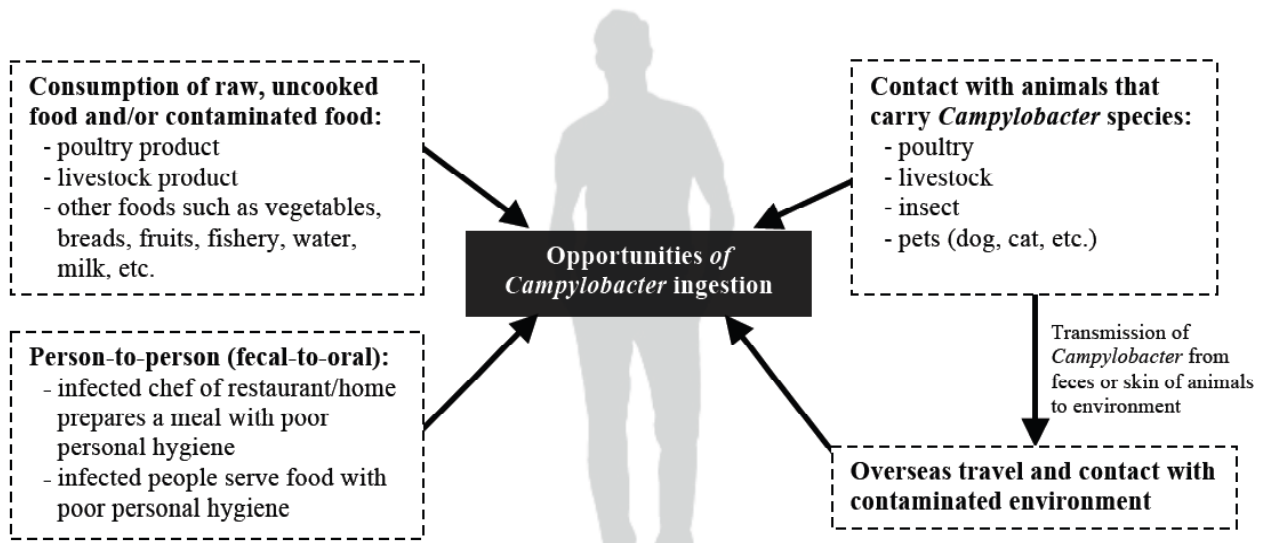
Consumption of raw, uncooked food and/or contaminated food:
- poultry product
- livestock product
- other foods such as vegetables, breads, fruits, fishery, water, milk, etc.

Contact with animals that carry *Campylobacter* species:
- poultry
- livestock
- insect
- pets (dog, cat, etc.)

Opportunities *of Campylobacter* ingestion

Person-to-person (fecal-to-oral):
- infected chef of restaurant/home prepares a meal with poor personal hygiene
- infected people serve food with poor personal hygiene

Transmission of *Campylobacter* from feces or skin of animals to environment

Overseas travel and contact with contaminated environment